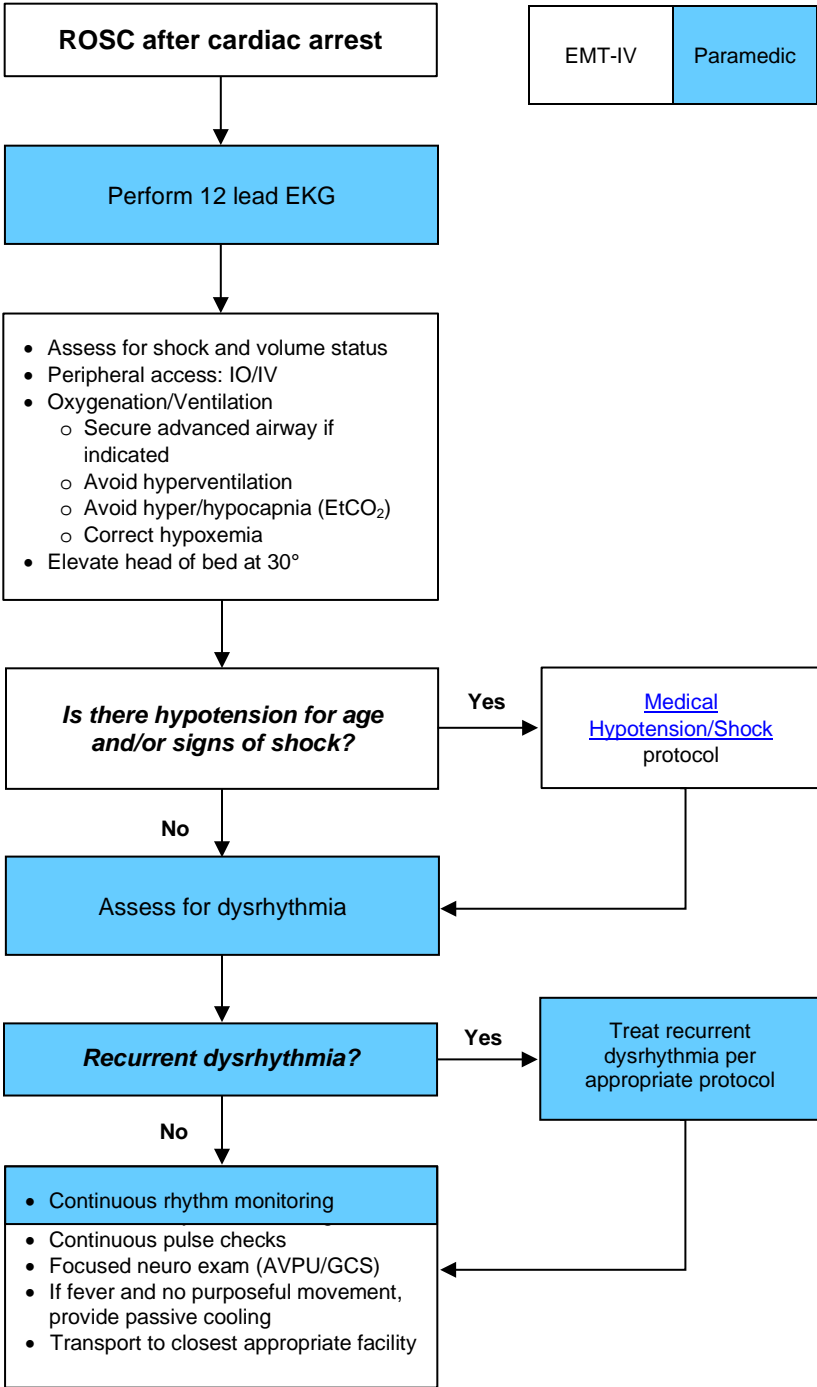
ROSC after cardiac arrest

EMT-IV | Paramedic

Perform 12 lead EKG

- Assess for shock and volume status
- Peripheral access: IO/IV
- Oxygenation/Ventilation
  - Secure advanced airway if indicated
  - Avoid hyperventilation
  - Avoid hyper/hypocapnia ($EtCO_2$)
  - Correct hypoxemia
- Elevate head of bed at 30°

Is there hypotension for age and/or signs of shock?

Yes

Medical Hypotension/Shock protocol

No

Assess for dysrhythmia

Recurrent dysrhythmia?

Yes

Treat recurrent dysrhythmia per appropriate protocol

No

- Continuous rhythm monitoring
- Continuous pulse checks
- Focused neuro exam (AVPU/GCS)
- If fever and no purposeful movement, provide passive cooling
- Transport to closest appropriate facility